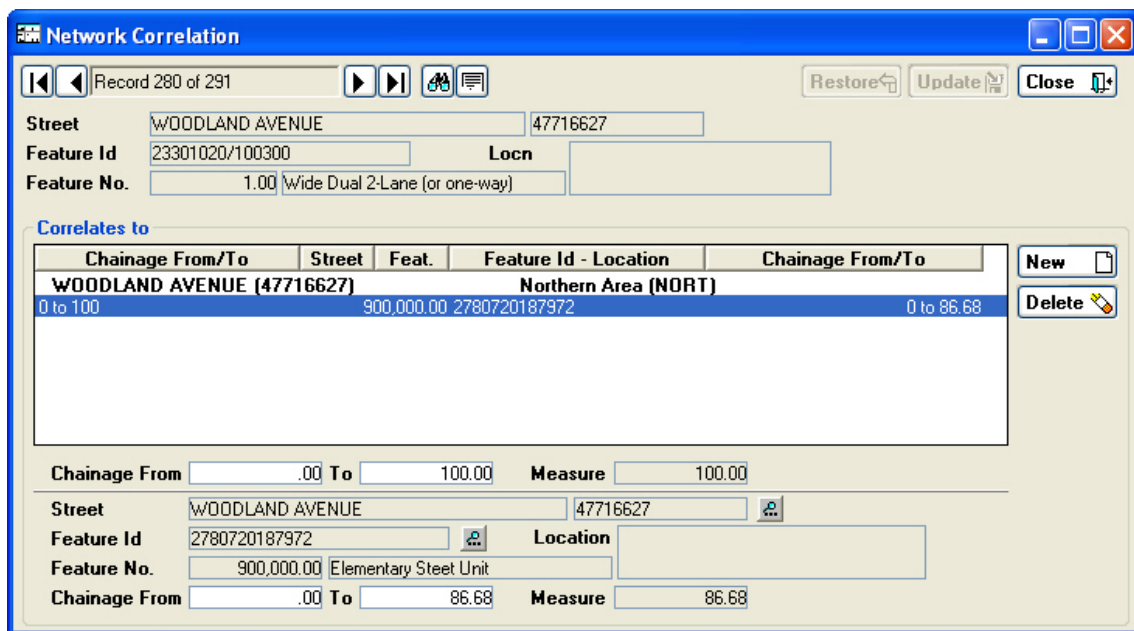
Network Correlation

Record 280 of 291

Restore Update Close

Street WOODLAND AVENUE 47716627
Feature Id 23301020/100300 Locn
Feature No. 1.00 Wide Dual 2-Lane (or one-way)

Correlates to

| Chainage From/To | Street | Feat. | Feature Id - Location | Chainage From/To |
|---|---|---|---|---|
| WOODLAND AVENUE (47716627) | | | Northern Area (NORT) | |
| 0 to 100 | | 900,000.00 | 2780720187972 | 0 to 86.68 |

New
Delete

Chainage From .00 To 100.00 Measure 100.00

Street WOODLAND AVENUE 47716627
Feature Id 2780720187972 Location
Feature No. 900,000.00 Elementary Steet Unit
Chainage From .00 To 86.68 Measure 86.68